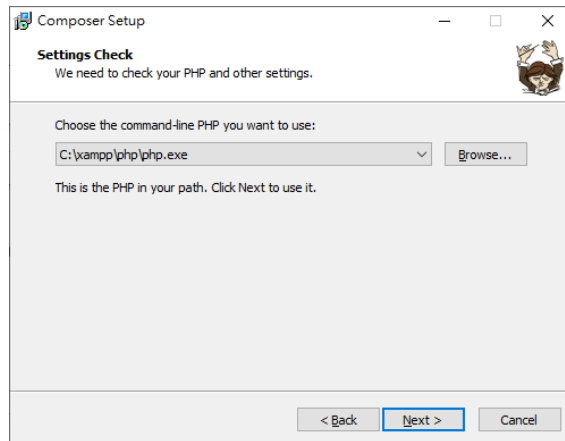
Composer Setup

Settings Check
We need to check your PHP and other settings.

Choose the command-line PHP you want to use:

C:\xampp\php\php.exe

Browse...

This is the PHP in your path. Click Next to use it.

< Back
Next >
Cancel